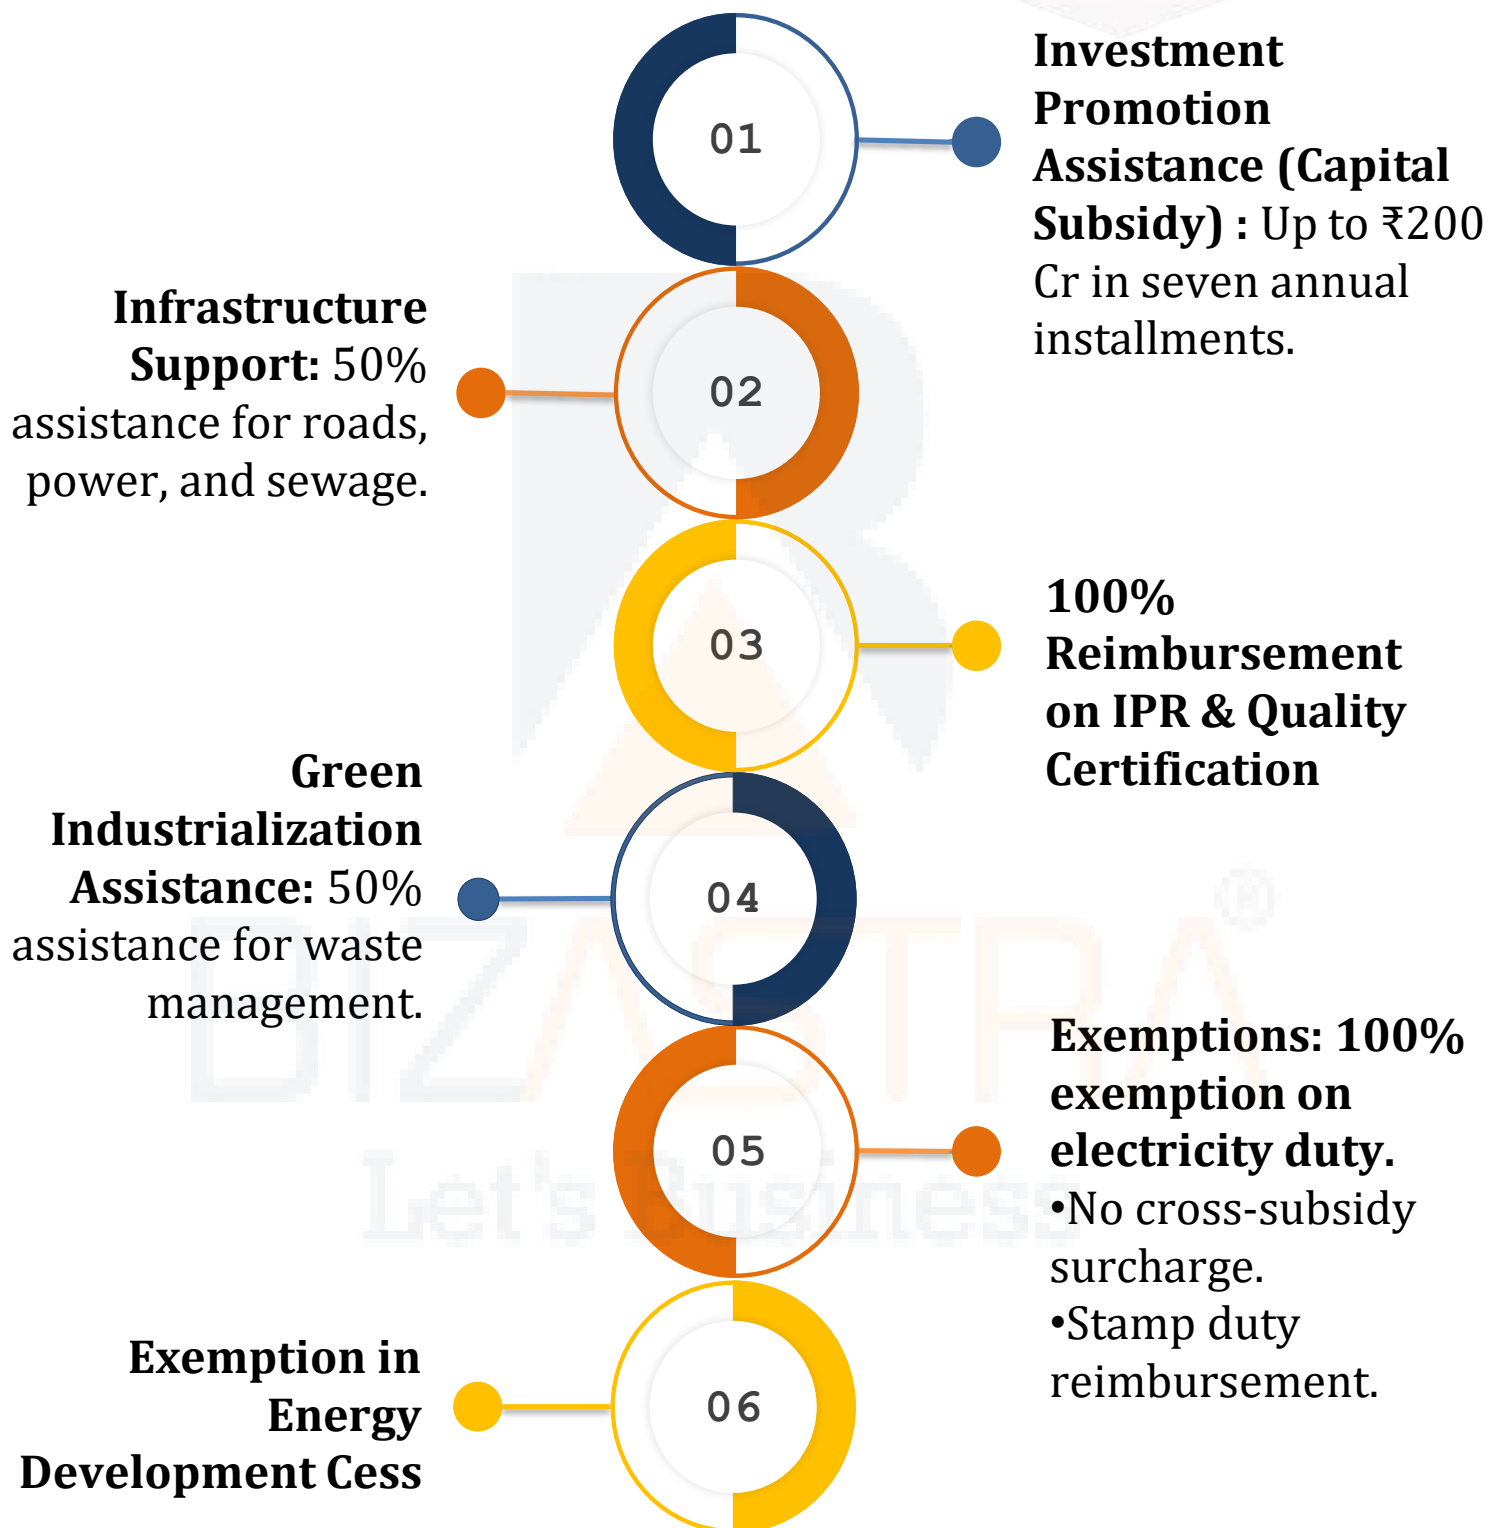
01

Investment Promotion Assistance (Capital Subsidy) : Up to ₹200 Cr in seven annual installments.

02

Infrastructure Support: 50% assistance for roads, power, and sewage.

03

100% Reimbursement on IPR & Quality Certification

04

Green Industrialization Assistance: 50% assistance for waste management.

05

Exemptions: 100% exemption on electricity duty.
•No cross-subsidy surcharge.
•Stamp duty reimbursement.

06

Exemption in Energy Development Cess

BIZASTRA®
Let's Business